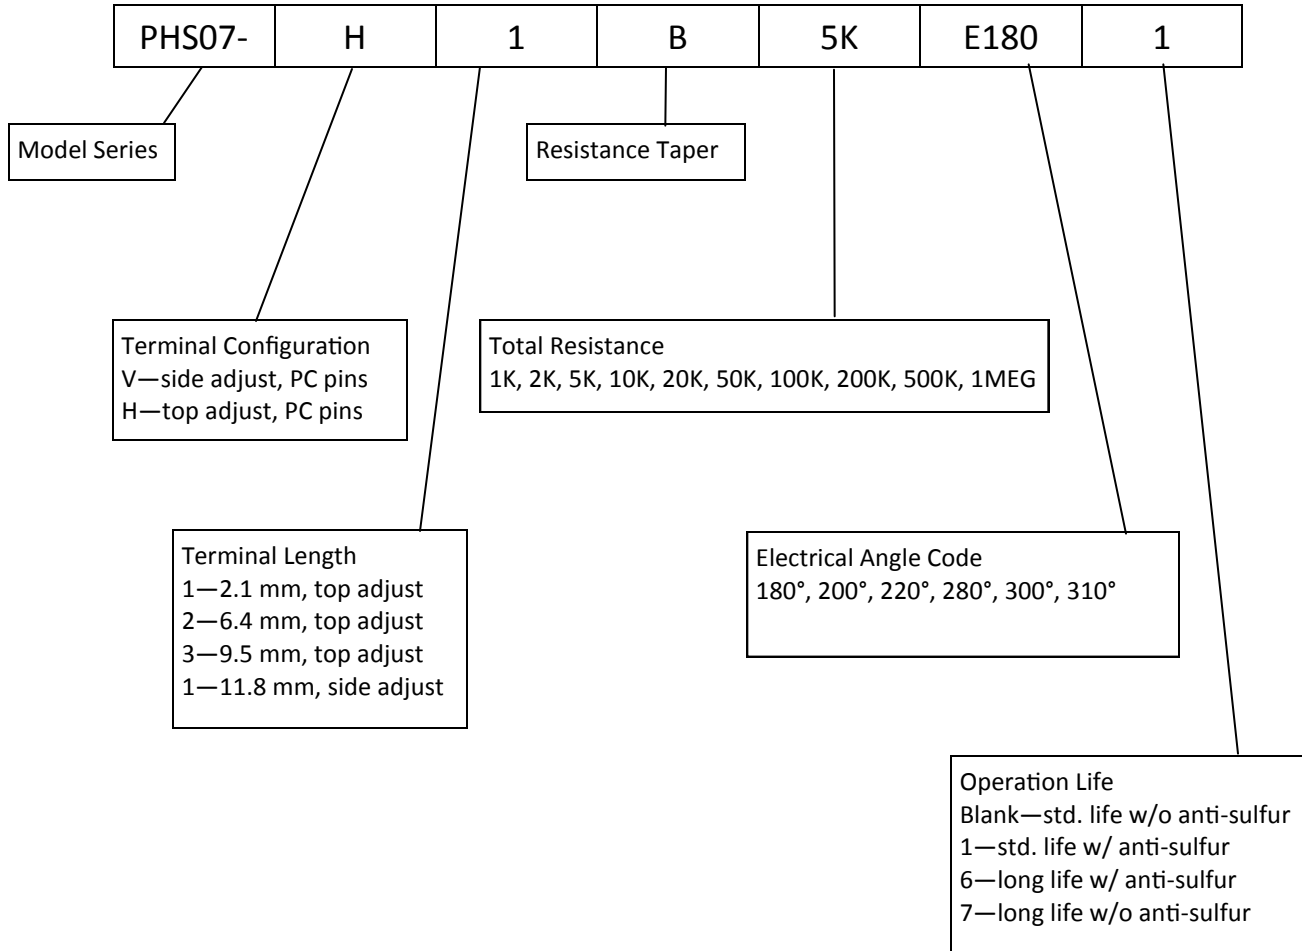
| PHS07- | H | 1 | B | 5K | E180 | 1 |
|---|---|---|---|---|---|---|

Model Series

Resistance Taper

Terminal Configuration
V—side adjust, PC pins
H—top adjust, PC pins

Total Resistance
1K, 2K, 5K, 10K, 20K, 50K, 100K, 200K, 500K, 1MEG

Terminal Length
1—2.1 mm, top adjust
2—6.4 mm, top adjust
3—9.5 mm, top adjust
1—11.8 mm, side adjust

Electrical Angle Code
180°, 200°, 220°, 280°, 300°, 310°

Operation Life
Blank—std. life w/o anti-sulfur
1—std. life w/ anti-sulfur
6—long life w/ anti-sulfur
7—long life w/o anti-sulfur